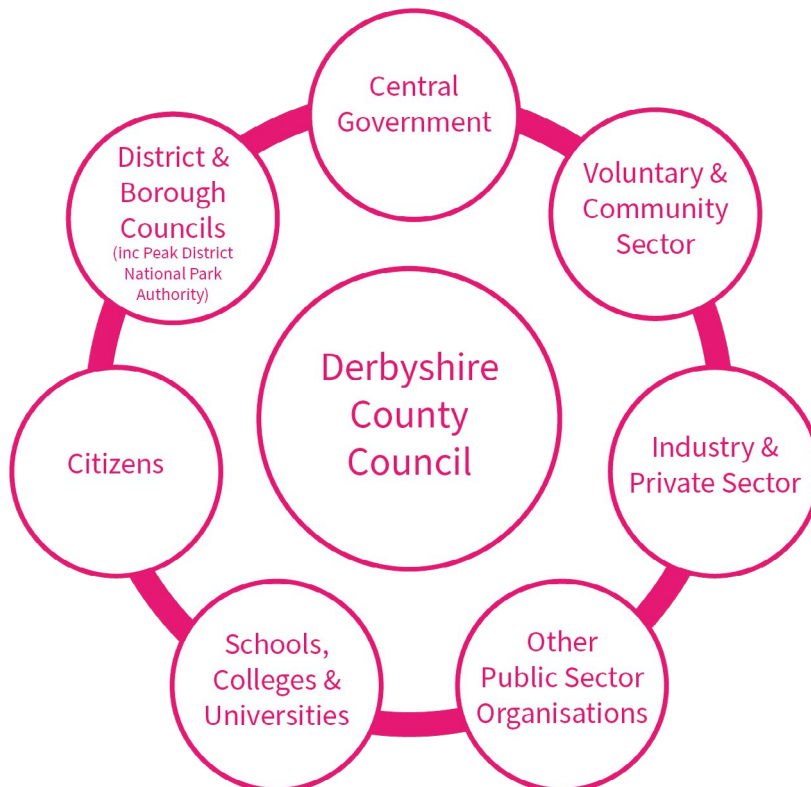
Central Government

Voluntary & Community Sector

Industry & Private Sector

Other Public Sector Organisations

Schools, Colleges & Universities

Citizens

District & Borough Councils (inc Peak District National Park Authority)

Derbyshire County Council